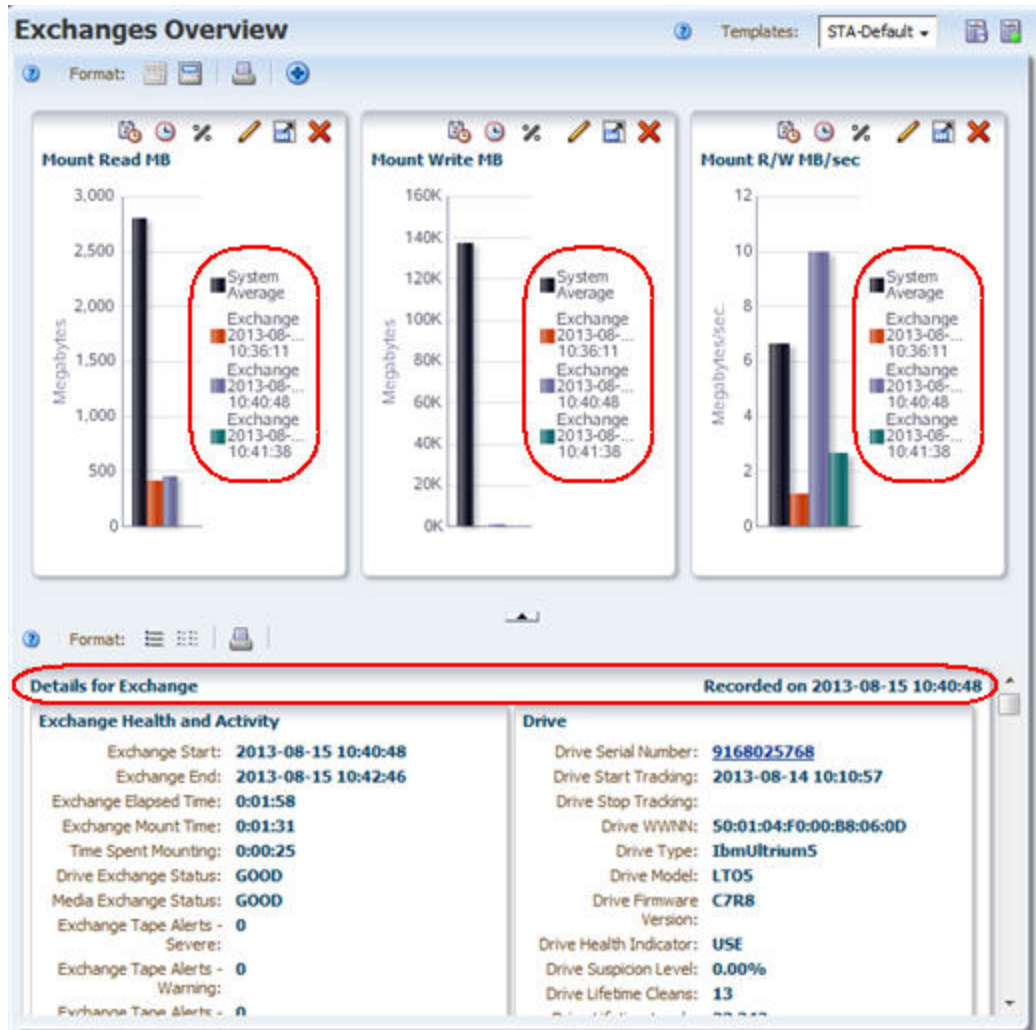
Exchanges Overview

Templates: STA-Default

Format:

Mount Read MB

3,000
2,500
2,000
1,500
1,000
500
0

Megabytes

System Average
Exchange 2013-08-... 10:36:11
Exchange 2013-08-... 10:40:48
Exchange 2013-08-... 10:41:38

Mount Write MB

160K
140K
120K
100K
80K
60K
40K
20K
0K

Megabytes

System Average
Exchange 2013-08-... 10:36:11
Exchange 2013-08-... 10:40:48
Exchange 2013-08-... 10:41:38

Mount R/W MB/sec

12
10
8
6
4
2
0

Megabytes/sec.

System Average
Exchange 2013-08-... 10:36:11
Exchange 2013-08-... 10:40:48
Exchange 2013-08-... 10:41:38

Format:

Details for Exchange

Recorded on 2013-08-15 10:40:48

Exchange Health and Activity

| | |
|---|---|
| Exchange Start: | 2013-08-15 10:40:48 |
| Exchange End: | 2013-08-15 10:42:46 |
| Exchange Elapsed Time: | 0:01:58 |
| Exchange Mount Time: | 0:01:31 |
| Time Spent Mounting: | 0:00:25 |
| Drive Exchange Status: | GOOD |
| Media Exchange Status: | GOOD |
| Exchange Tape Alerts - Severe: | 0 |
| Exchange Tape Alerts - Warning: | 0 |
| Exchange Tape Alerts - | 0 |

Drive

| | |
|---|---|
| Drive Serial Number: | 9168025768 |
| Drive Start Tracking: | 2013-08-14 10:10:57 |
| Drive Stop Tracking: | |
| Drive WWNN: | 50:01:04:F0:00:B8:06:0D |
| Drive Type: | IbmUltrium5 |
| Drive Model: | LTO5 |
| Drive Firmware Version: | C7R8 |
| Drive Health Indicator: | USE |
| Drive Suspicion Level: | 0.00% |
| Drive Lifetime Cleans: | 13 |